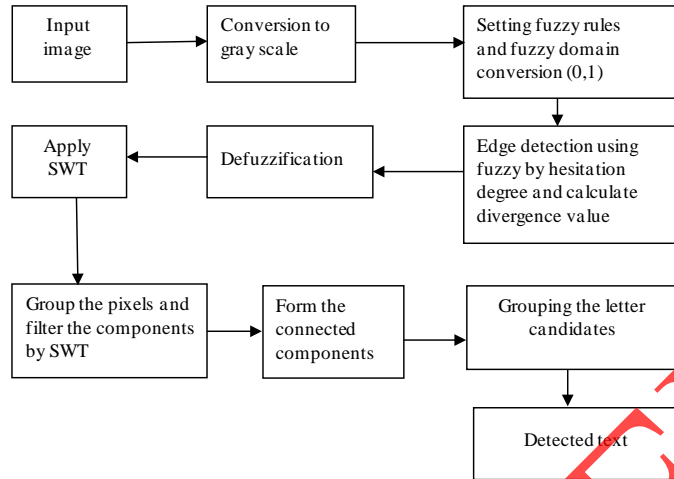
Input image

Conversion to gray scale

Setting fuzzy rules and fuzzy domain conversion (0,1)

Edge detection using fuzzy by hesitation degree and calculate divergence value

Defuzzification

Apply SWT

Group the pixels and filter the components by SWT

Form the connected components

Grouping the letter candidates

Detected text